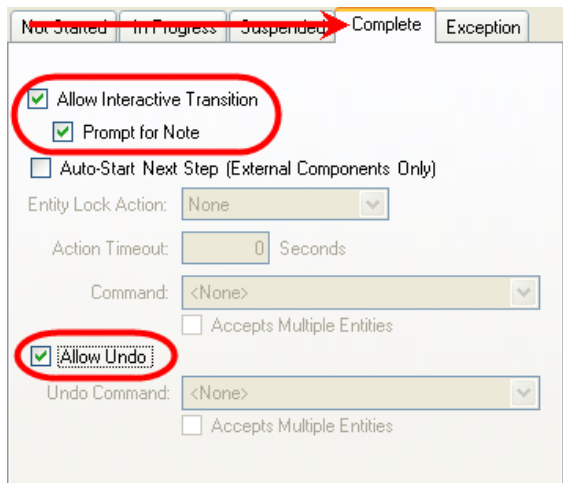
Not Started | In Progress | Suspended | Complete | Exception

Allow Interactive Transition

Prompt for Note

Auto-Start Next Step (External Components Only)

Entity Lock Action: None

Action Timeout: 0 Seconds

Command: <None>

Accepts Multiple Entities

Allow Undo

Undo Command: <None>

Accepts Multiple Entities